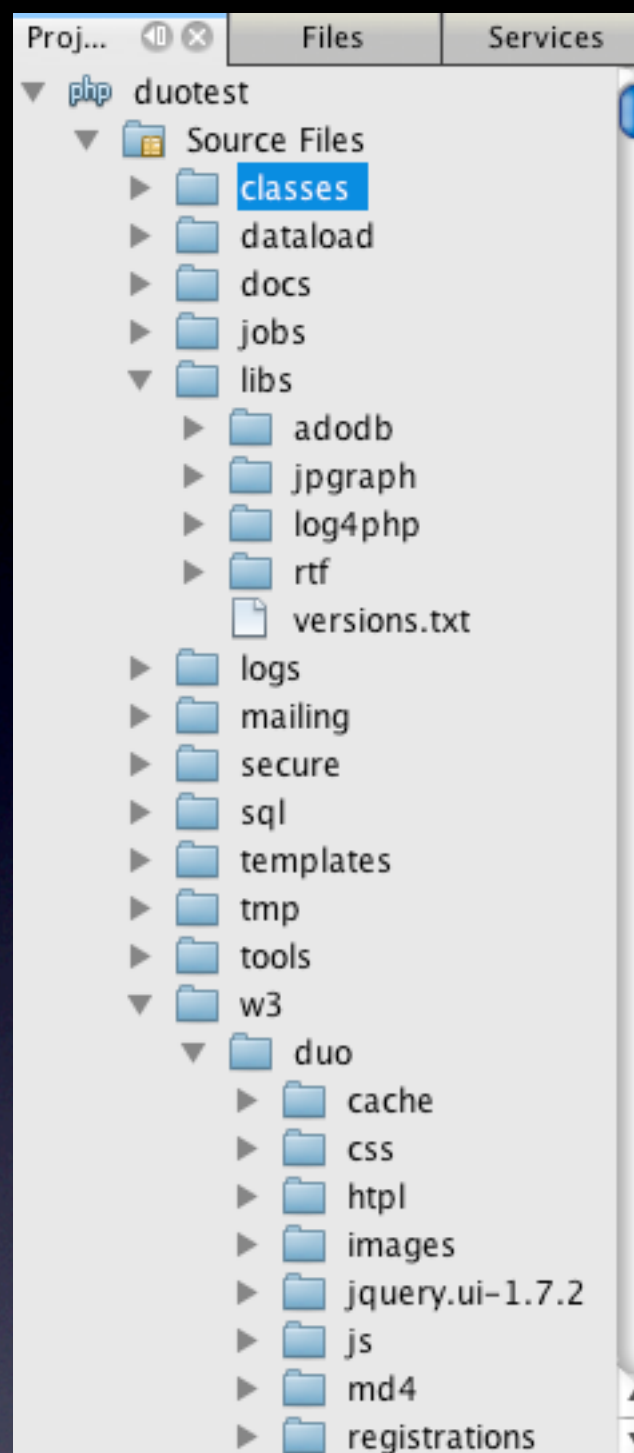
Proj... Files Services

php duotest
Source Files
classes
dataload
docs
jobs
libs
adodb
jpgraph
log4php
rtf
versions.txt
logs
mailing
secure
sql
templates
tmp
tools
w3
duo
cache
css
htpl
images
jquery.ui-1.7.2
js
md4
registrations